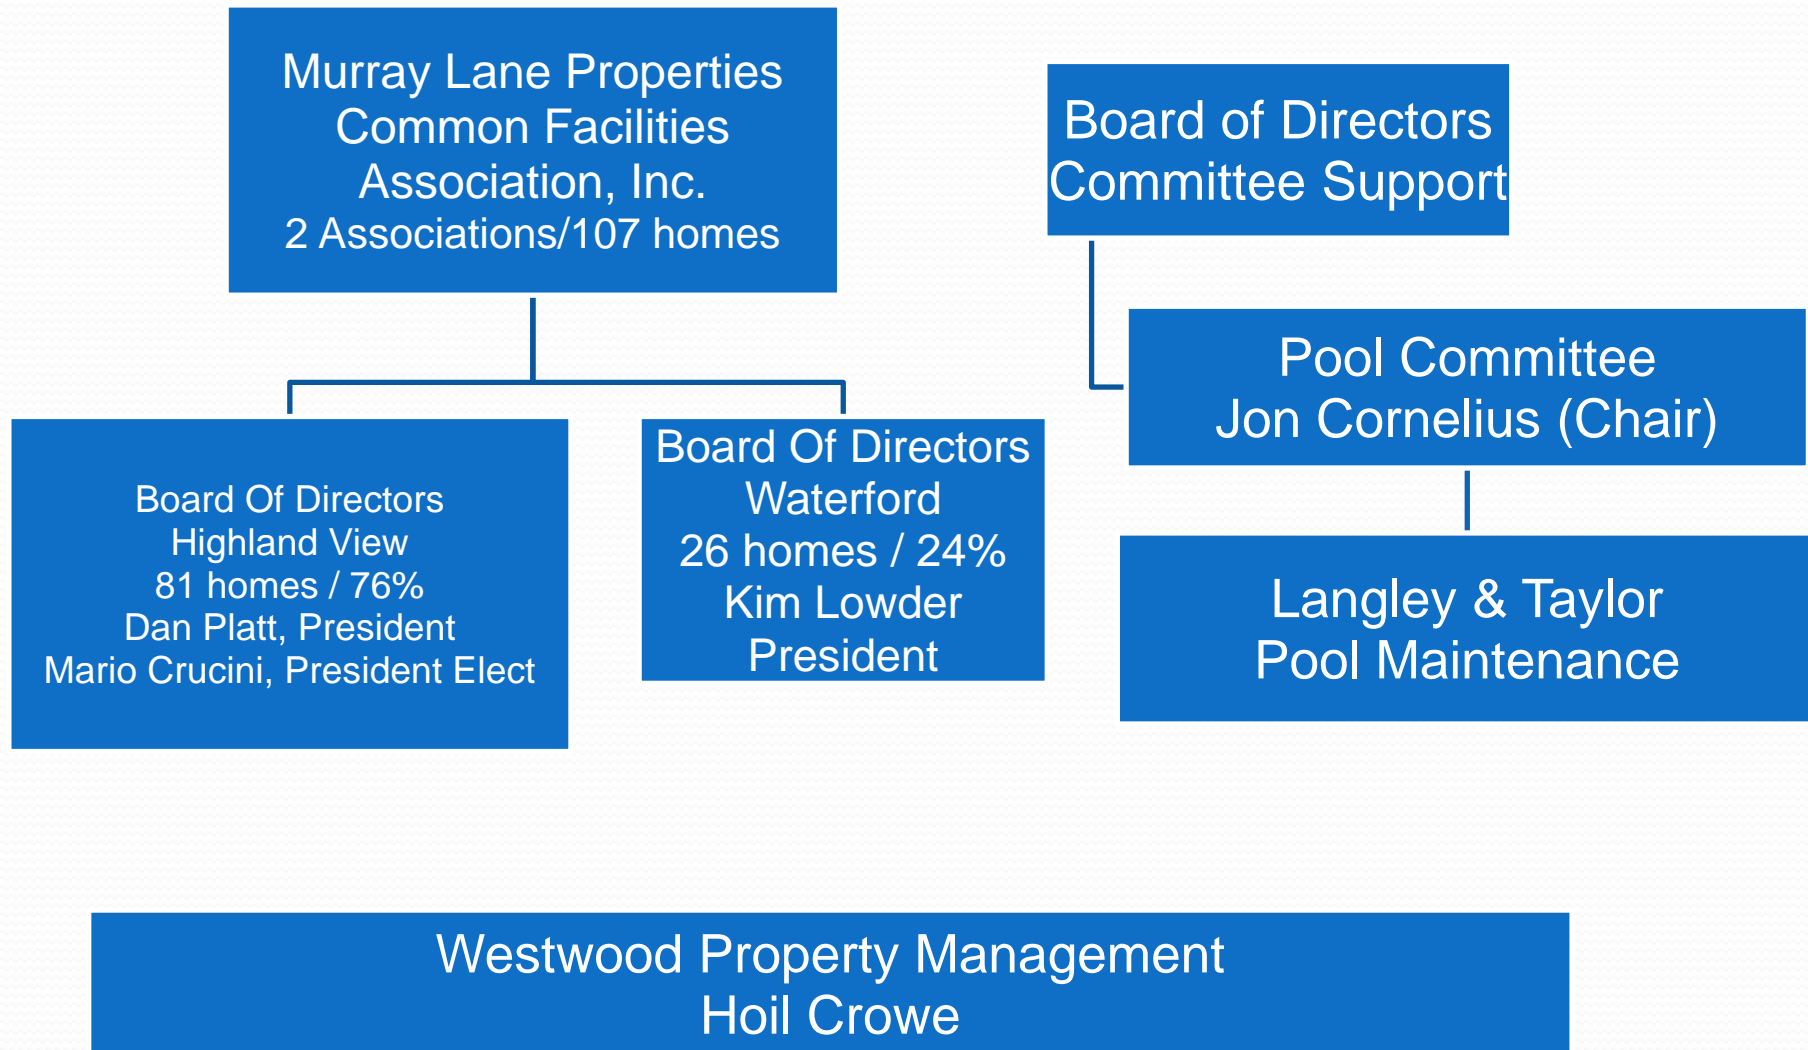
Murray Lane Properties
Common Facilities
Association, Inc.
2 Associations/107 homes

Board of Directors
Committee Support

Pool Committee
Jon Cornelius (Chair)

Board Of Directors
Highland View
81 homes / 76%
Dan Platt, President
Mario Crucini, President Elect

Board Of Directors
Waterford
26 homes / 24%
Kim Lowder
President

Langley & Taylor
Pool Maintenance

Westwood Property Management
Hoil Crowe